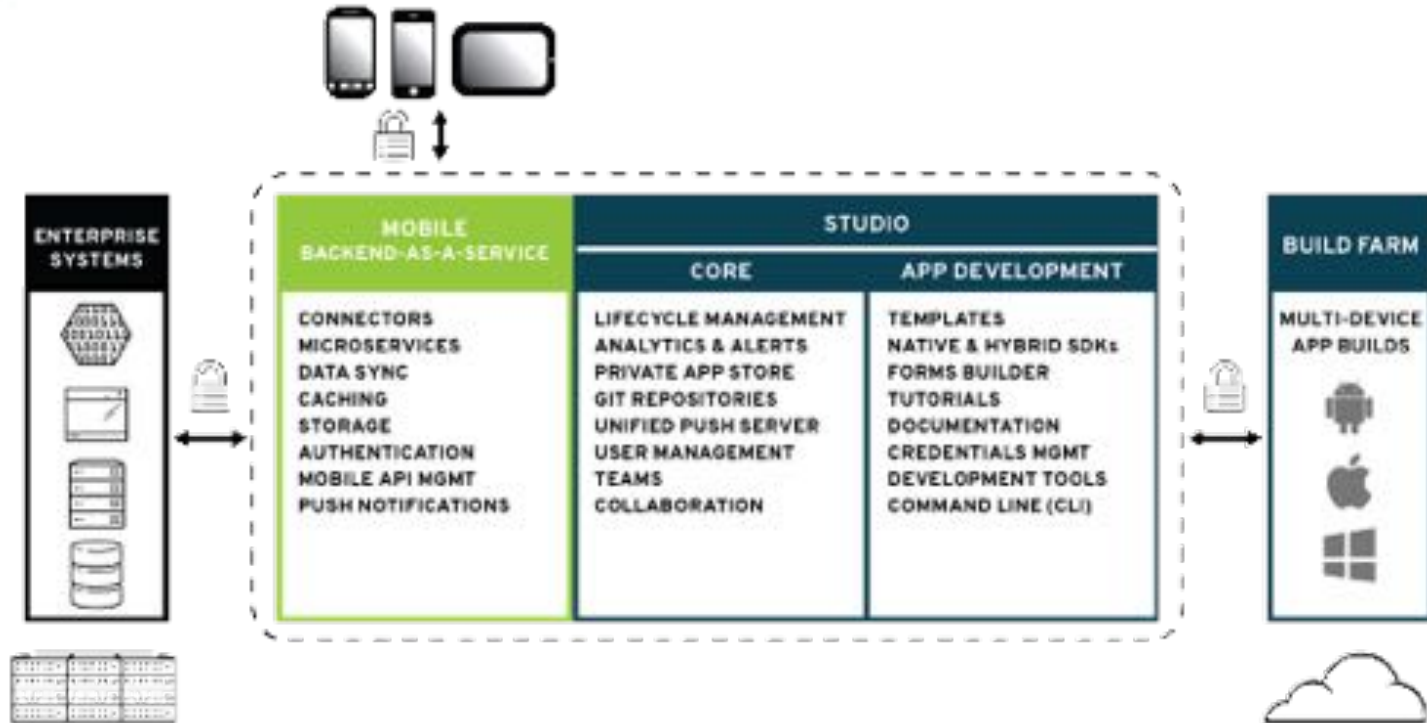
ENTERPRISE SYSTEMS

MOBILE BACKEND-AS-A-SERVICE

CONNECTORS
MICROSERVICES
DATA SYNC
CACHING
STORAGE
AUTHENTICATION
MOBILE API MGMT
PUSH NOTIFICATIONS

STUDIO

CORE

LIFECYCLE MANAGEMENT
ANALYTICS & ALERTS
PRIVATE APP STORE
GIT REPOSITORIES
UNIFIED PUSH SERVER
USER MANAGEMENT
TEAMS
COLLABORATION

APP DEVELOPMENT

TEMPLATES
NATIVE & HYBRID SDKs
FORMS BUILDER
TUTORIALS
DOCUMENTATION
CREDENTIALS MGMT
DEVELOPMENT TOOLS
COMMAND LINE (CLI)

BUILD FARM

MULTI-DEVICE APP BUILDS